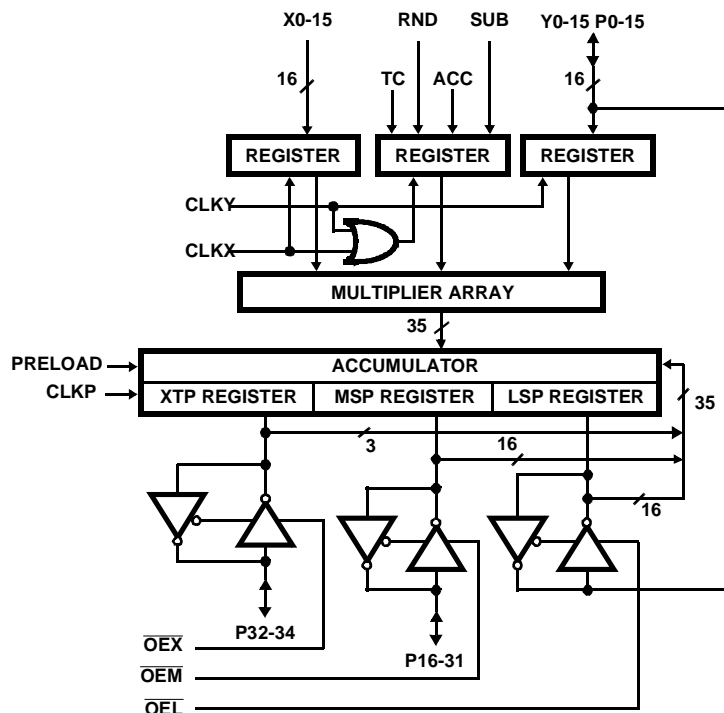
X0-15

RND

SUB

Y0-15 P0-15

16

TC

ACC

16

REGISTER

REGISTER

REGISTER

CLKY

CLKX

MULTIPLIER ARRAY

35

PRELOAD

ACCUMULATOR

CLKP

XTP REGISTER

MSP REGISTER

LSP REGISTER

35

3

16

16

P32-34

$\overline{OEX}$

$\overline{OEM}$

P16-31

$\overline{OEL}$